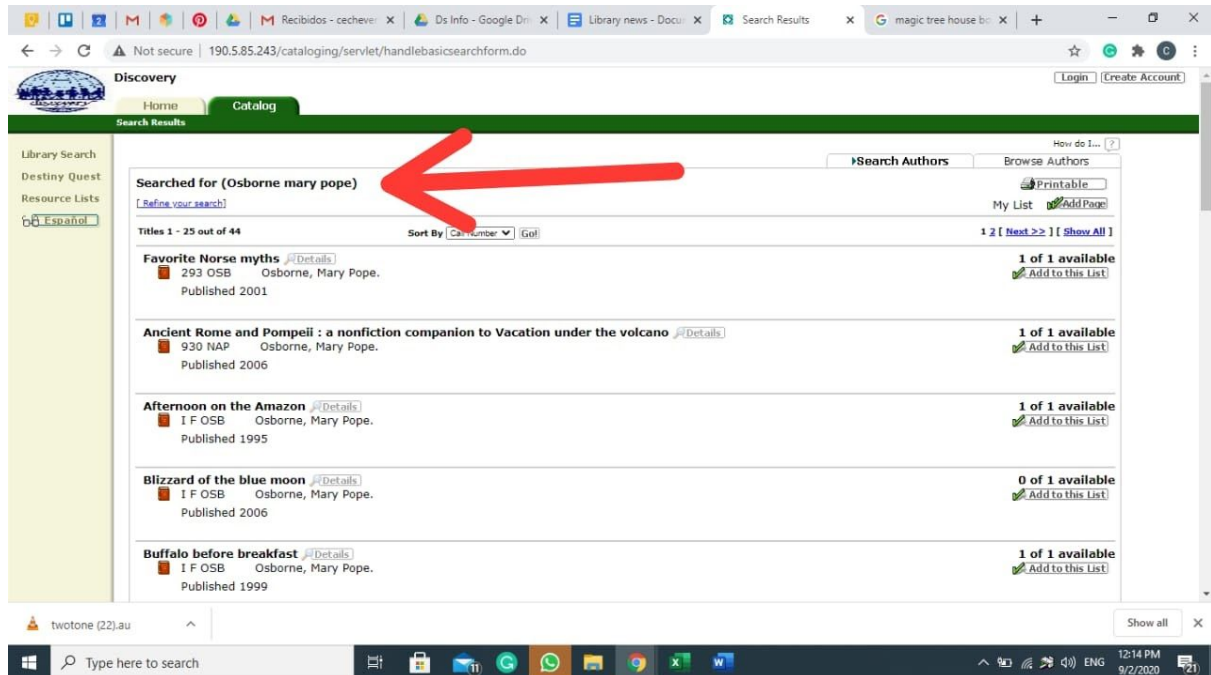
M Recibidos - cecheve ×
Ds Info - Google Dri ×
Library news - Docu ×
Search Results ×
G magic tree house bo ×
+

Not secure | 190.5.85.243/cataloging/servlet/handlebasicsearchform.do

Discovery
Login | Create Account
Home
Catalog
Search Results

Library Search
Destiny Quest
Resource Lists
Español

How do I... ?
Search Authors
Browse Authors

Searched for (Osborne mary pope)
[Refine your search]
Printable
My List
Add Page

Titles 1 - 25 out of 44
Sort By Call Number Go!
1 2 [ Next >> ] [ Show All ]

Favorite Norse myths Details
293 OSB Osborne, Mary Pope.
Published 2001
1 of 1 available
Add to this List

Ancient Rome and Pompeii : a nonfiction companion to Vacation under the volcano Details
930 NAP Osborne, Mary Pope.
Published 2006
1 of 1 available
Add to this List

Afternoon on the Amazon Details
I F OSB Osborne, Mary Pope.
Published 1995
1 of 1 available
Add to this List

Blizzard of the blue moon Details
I F OSB Osborne, Mary Pope.
Published 2006
0 of 1 available
Add to this List

Buffalo before breakfast Details
I F OSB Osborne, Mary Pope.
Published 1999
1 of 1 available
Add to this List

twotone (22).au
Show all

Type here to search
ENG 12:14 PM 9/2/2020